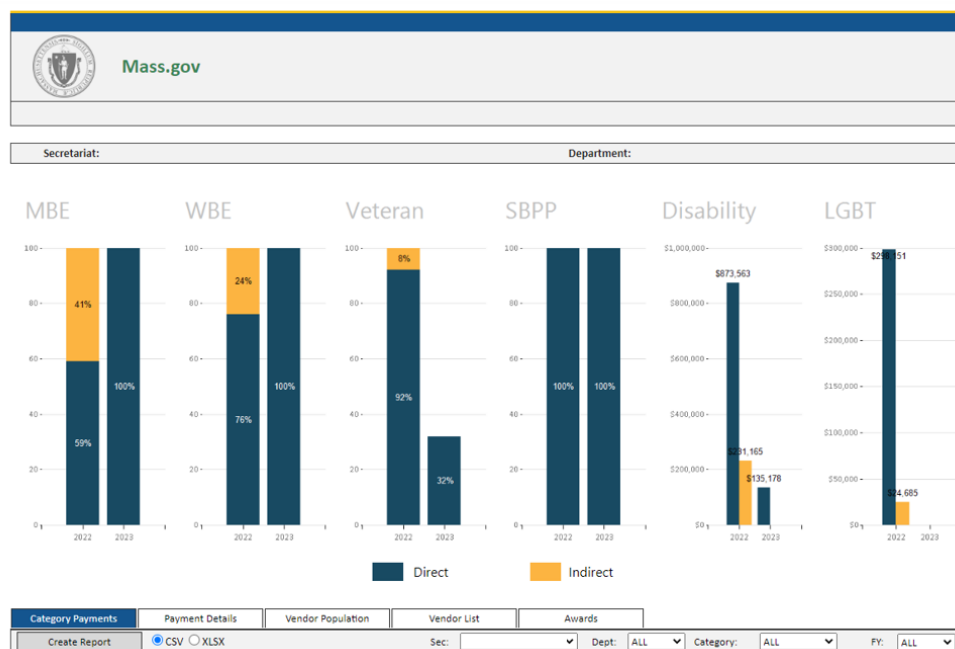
Mass.gov

Secretariat:

Department:

MBE

100
80
60
40
20
0

41%
59%
100%

2022 2023

WBE

100
80
60
40
20
0

24%
76%
100%

2022 2023

Veteran

100
80
60
40
20
0

8%
92%
32%

2022 2023

SBPP

100
80
60
40
20
0

100%
100%

2022 2023

Disability

$1,000,000
$800,000
$600,000
$400,000
$200,000
$0

$873,563
$231,165
$135,178

2022 2023

LGBT

$300,000
$250,000
$200,000
$150,000
$100,000
$50,000
$0

$298,151
$24,685

2022 2023

Direct

Indirect

Category Payments | Payment Details | Vendor Population | Vendor List | Awards

Create Report

CSV XLSX

Sec:

Dept: ALL

Category: ALL

FY: ALL